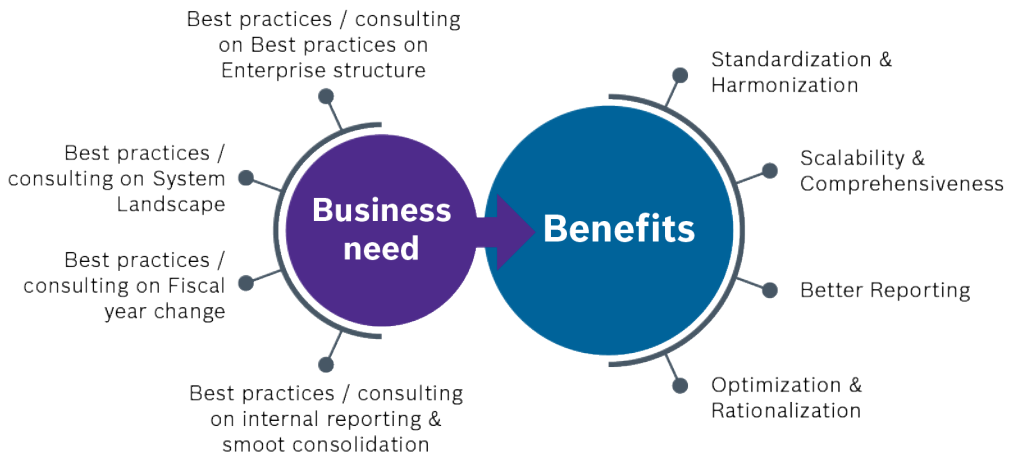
Best practices / consulting on Best practices on Enterprise structure

Best practices / consulting on System Landscape

Best practices / consulting on Fiscal year change

Best practices / consulting on internal reporting & smoot consolidation

Business need

Benefits

Standardization & Harmonization

Scalability & Comprehensiveness

Better Reporting

Optimization & Rationalization